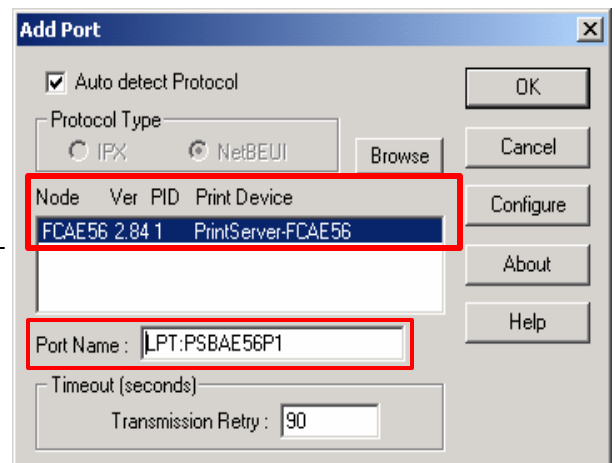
Add Port

Auto detect Protocol

Protocol Type

IPX

NetBEUI

Browse

| Node | Ver | PID | Print Device |
|---|---|---|---|
| FCAE56 | 2.84 | 1 | PrintServer-FCAE56 |

Port Name : LPT:PSBAE56P1

Timeout (seconds)

Transmission Retry : 90

OK

Cancel

Configure

About

Help